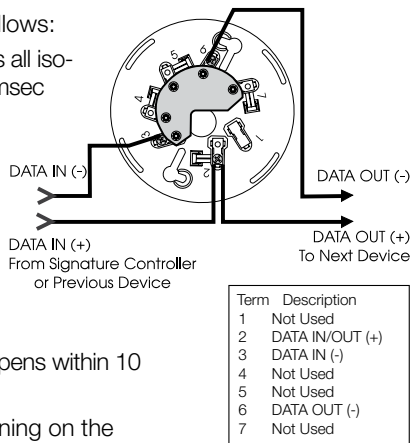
llows:

s all iso-

nsec

5

6

4

7

3

1

2

DATA IN (-)

DATA OUT (-)

DATA IN (+)
From Signature Controller or Previous Device

DATA OUT (+)
To Next Device

| Term | Description |
|---|---|
| 1 | Not Used |
| 2 | DATA IN/OUT (+) |
| 3 | DATA IN (-) |
| 4 | Not Used |
| 5 | Not Used |
| 6 | DATA OUT (-) |
| 7 | Not Used |

pens within 10

ning on the